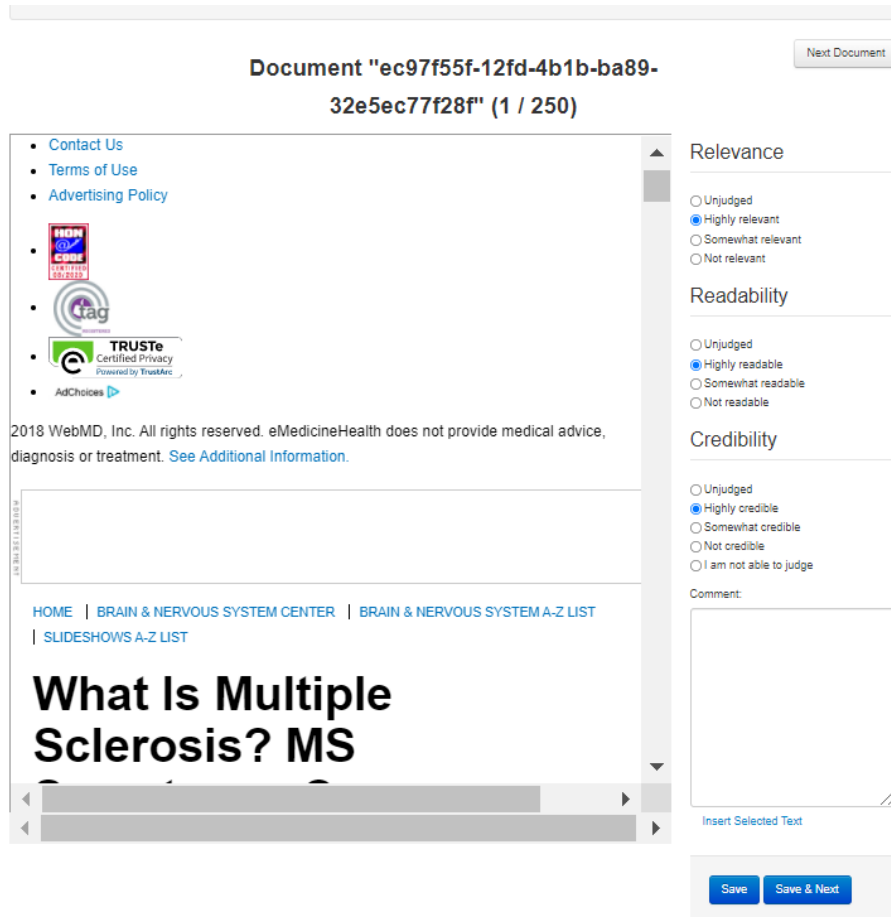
Next Document

Document "ec97f55f-12fd-4b1b-ba89-32e5ec77f28f" (1 / 250)

- Contact Us
- Terms of Use
- Advertising Policy
- HON CODE CERTIFIED 03/2020
- tag
- TRUSTe Certified Privacy Powered by TrustArc
- AdChoices

2018 WebMD, Inc. All rights reserved. eMedicineHealth does not provide medical advice, diagnosis or treatment. See Additional Information.

ADVERTISEMENT

HOME | BRAIN & NERVOUS SYSTEM CENTER | BRAIN & NERVOUS SYSTEM A-Z LIST | SLIDESHOWS A-Z LIST

What Is Multiple Sclerosis? MS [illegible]

Relevance

Unjudged
Highly relevant
Somewhat relevant
Not relevant

Readability

Unjudged
Highly readable
Somewhat readable
Not readable

Credibility

Unjudged
Highly credible
Somewhat credible
Not credible
I am not able to judge

Comment:

Insert Selected Text

Save
Save & Next